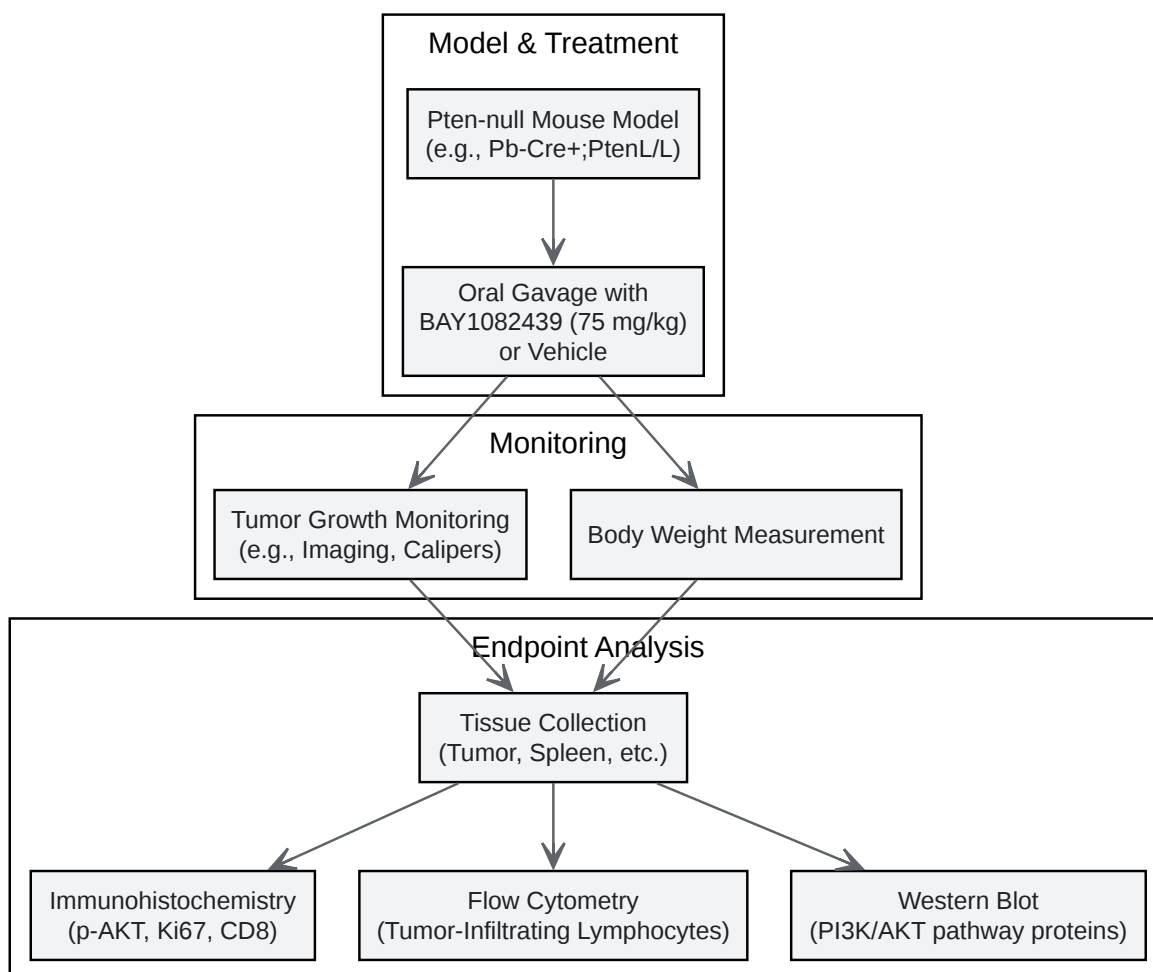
Model & Treatment

Pten-null Mouse Model
(e.g., Pb-Cre+;PtenL/L)

Oral Gavage with
BAY1082439 (75 mg/kg)
or Vehicle

Monitoring

Tumor Growth Monitoring
(e.g., Imaging, Calipers)

Body Weight Measurement

Endpoint Analysis

Tissue Collection
(Tumor, Spleen, etc.)

Immunohistochemistry
(p-AKT, Ki67, CD8)

Flow Cytometry
(Tumor-Infiltrating Lymphocytes)

Western Blot
(PI3K/AKT pathway proteins)